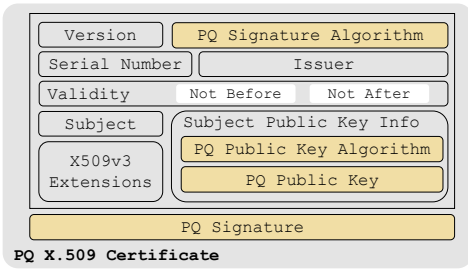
Version
PQ Signature Algorithm
Serial Number
Issuer
Validity
Not Before
Not After
Subject
Subject Public Key Info
X509v3 Extensions
PQ Public Key Algorithm
PQ Public Key
PQ Signature
PQ X.509 Certificate